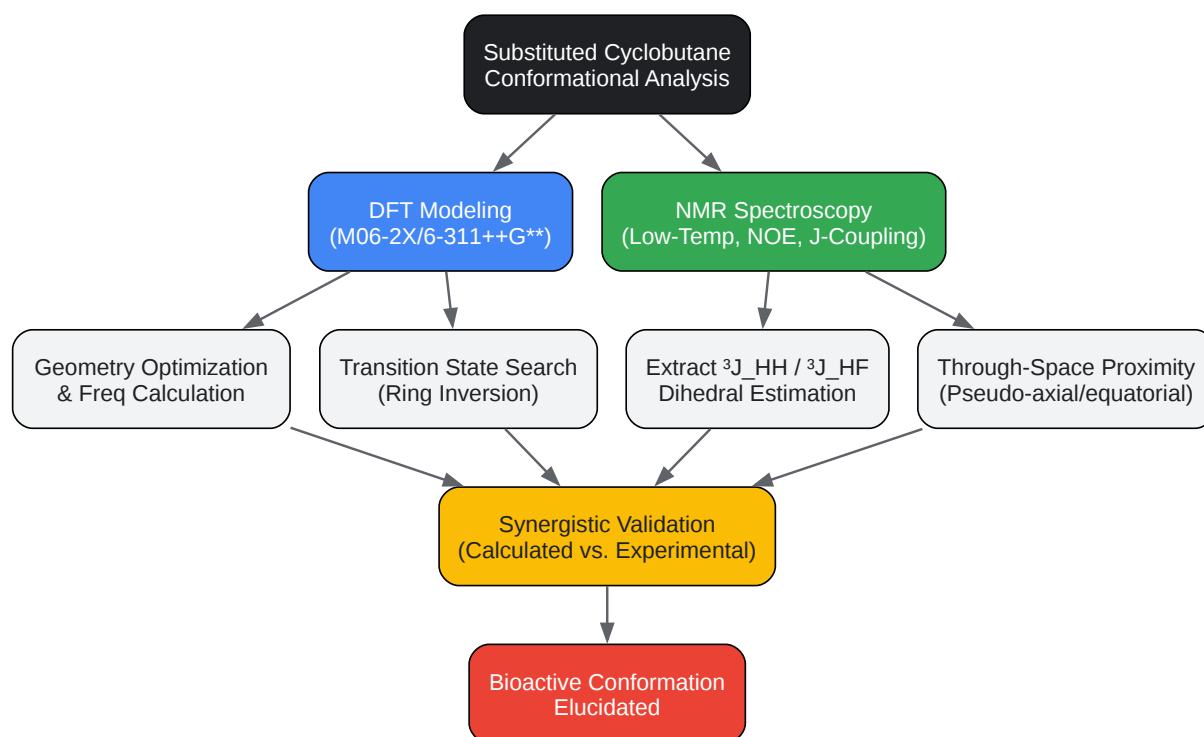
Substituted Cyclobutane Conformational Analysis

DFT Modeling (M06-2X/6-311++G**)

NMR Spectroscopy (Low-Temp, NOE, J-Coupling)

Geometry Optimization & Freq Calculation

Transition State Search (Ring Inversion)

Extract ³J_HH / ³J_HF Dihedral Estimation

Through-Space Proximity (Pseudo-axial/equatorial)

Synergistic Validation (Calculated vs. Experimental)

Bioactive Conformation Elucidated